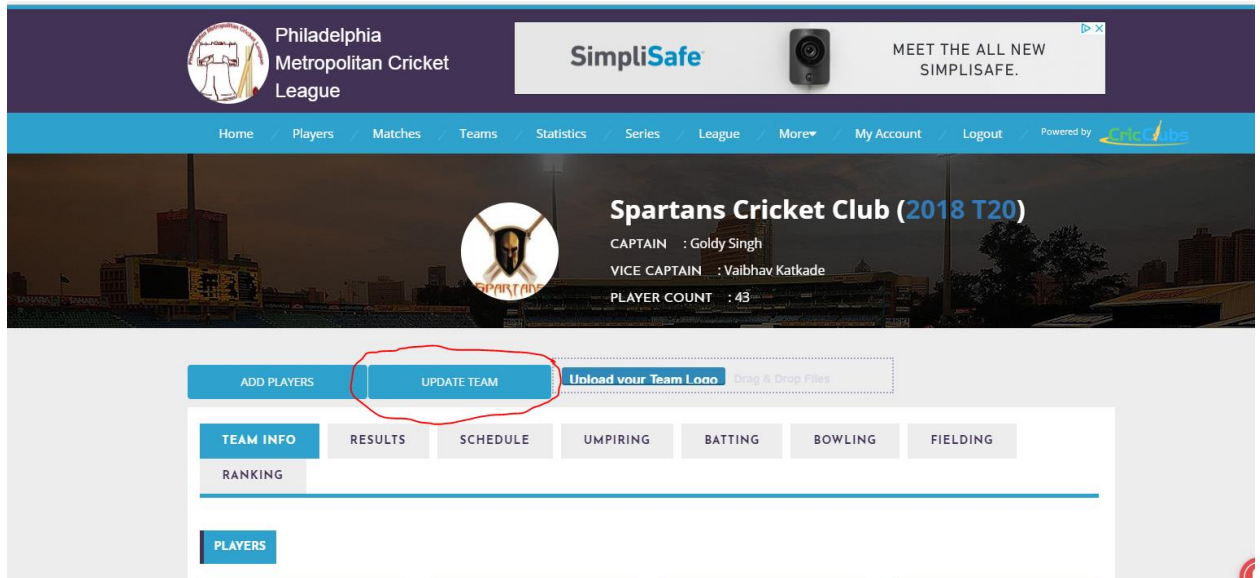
Philadelphia Metropolitan Cricket League

SimpliSafe

MEET THE ALL NEW SIMPLISAFE.

Home Players Matches Teams Statistics Series League More My Account Logout Powered by CricClubs

Spartans Cricket Club (2018 T20)

CAPTAIN : Goldy Singh

VICE CAPTAIN : Vaibhav Katkade

PLAYER COUNT : 43

SPARTANS

ADD PLAYERS

UPDATE TEAM

Upload your Team Logo

Drag & Drop Files

TEAM INFO RESULTS SCHEDULE UMPIRING BATTING BOWLING FIELDING RANKING

PLAYERS